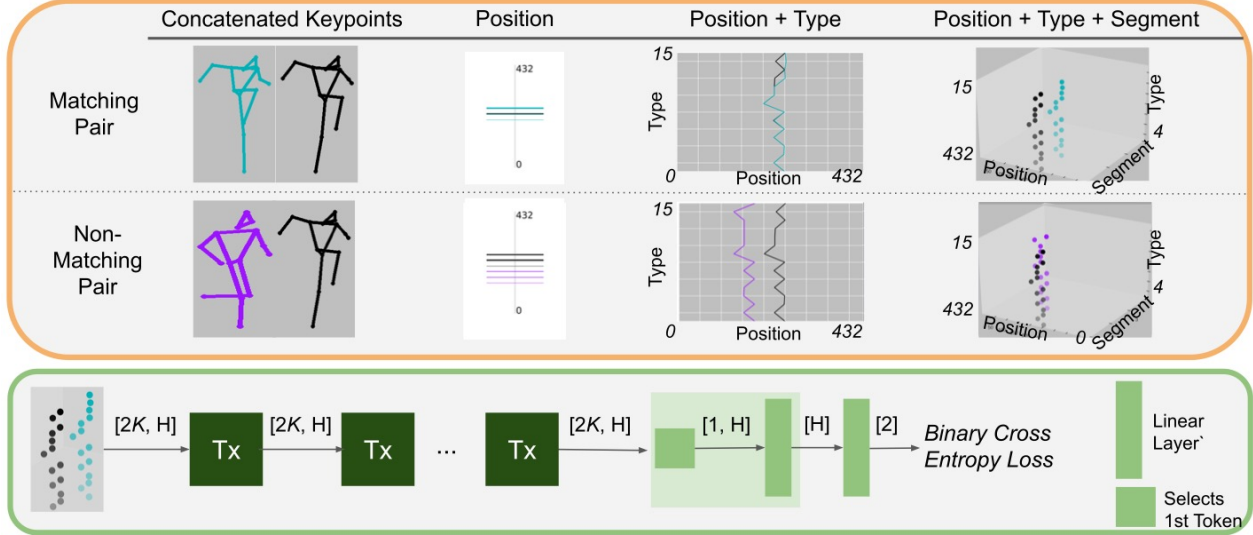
Concatenated Keypoints | Position | Position + Type | Position + Type + Segment

Matching Pair

432

0

15

Type

0 Position 432

15

Type

4

432

Position

Segment

Non-Matching Pair

432

0

15

Type

0 Position 432

15

Type

4

432

Position

0 Segment

[2$K$, H] Tx [2$K$, H] Tx ... Tx [2$K$, H] [1, H] [H] [2] Binary Cross Entropy Loss

Linear Layer`

Selects 1st Token